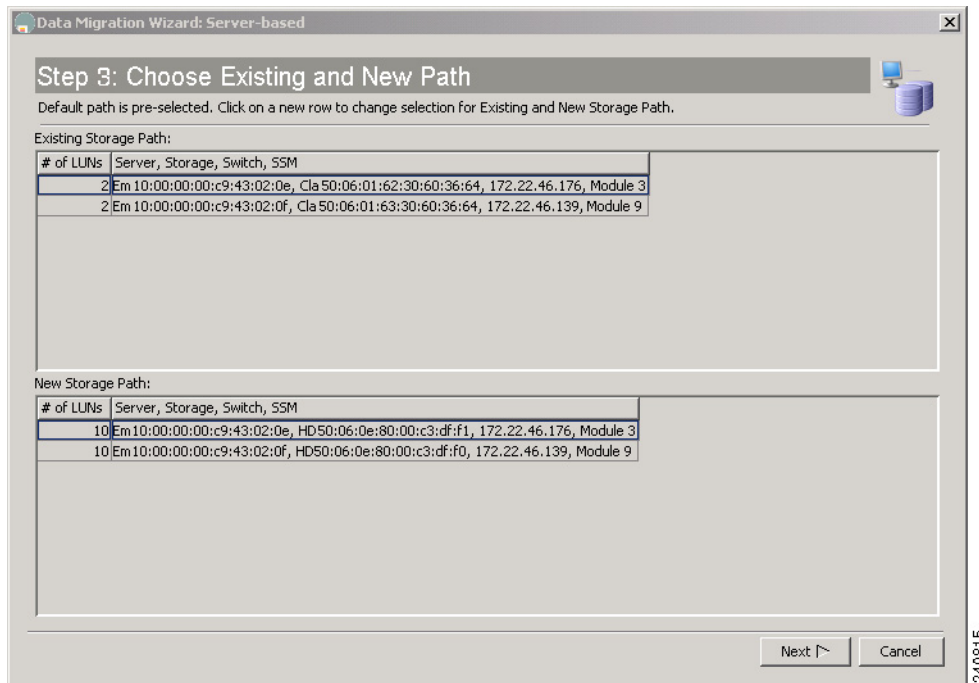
Data Migration Wizard: Server-based

Step 3: Choose Existing and New Path

Default path is pre-selected. Click on a new row to change selection for Existing and New Storage Path.

Existing Storage Path:

| # of LUNs | Server, Storage, Switch, SSM |
|---|---|
| 2 | Em 10:00:00:00:c9:43:02:0e, Cla 50:06:01:62:30:60:36:64, 172.22.46.176, Module 3 |
| 2 | Em 10:00:00:00:c9:43:02:0f, Cla 50:06:01:63:30:60:36:64, 172.22.46.139, Module 9 |

New Storage Path:

| # of LUNs | Server, Storage, Switch, SSM |
|---|---|
| 10 | Em10:00:00:00:c9:43:02:0e, HD50:06:0e:80:00:c3:df:f1, 172.22.46.176, Module 3 |
| 10 | Em10:00:00:00:c9:43:02:0f, HD50:06:0e:80:00:c3:df:f0, 172.22.46.139, Module 9 |

Next

Cancel

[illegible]0815